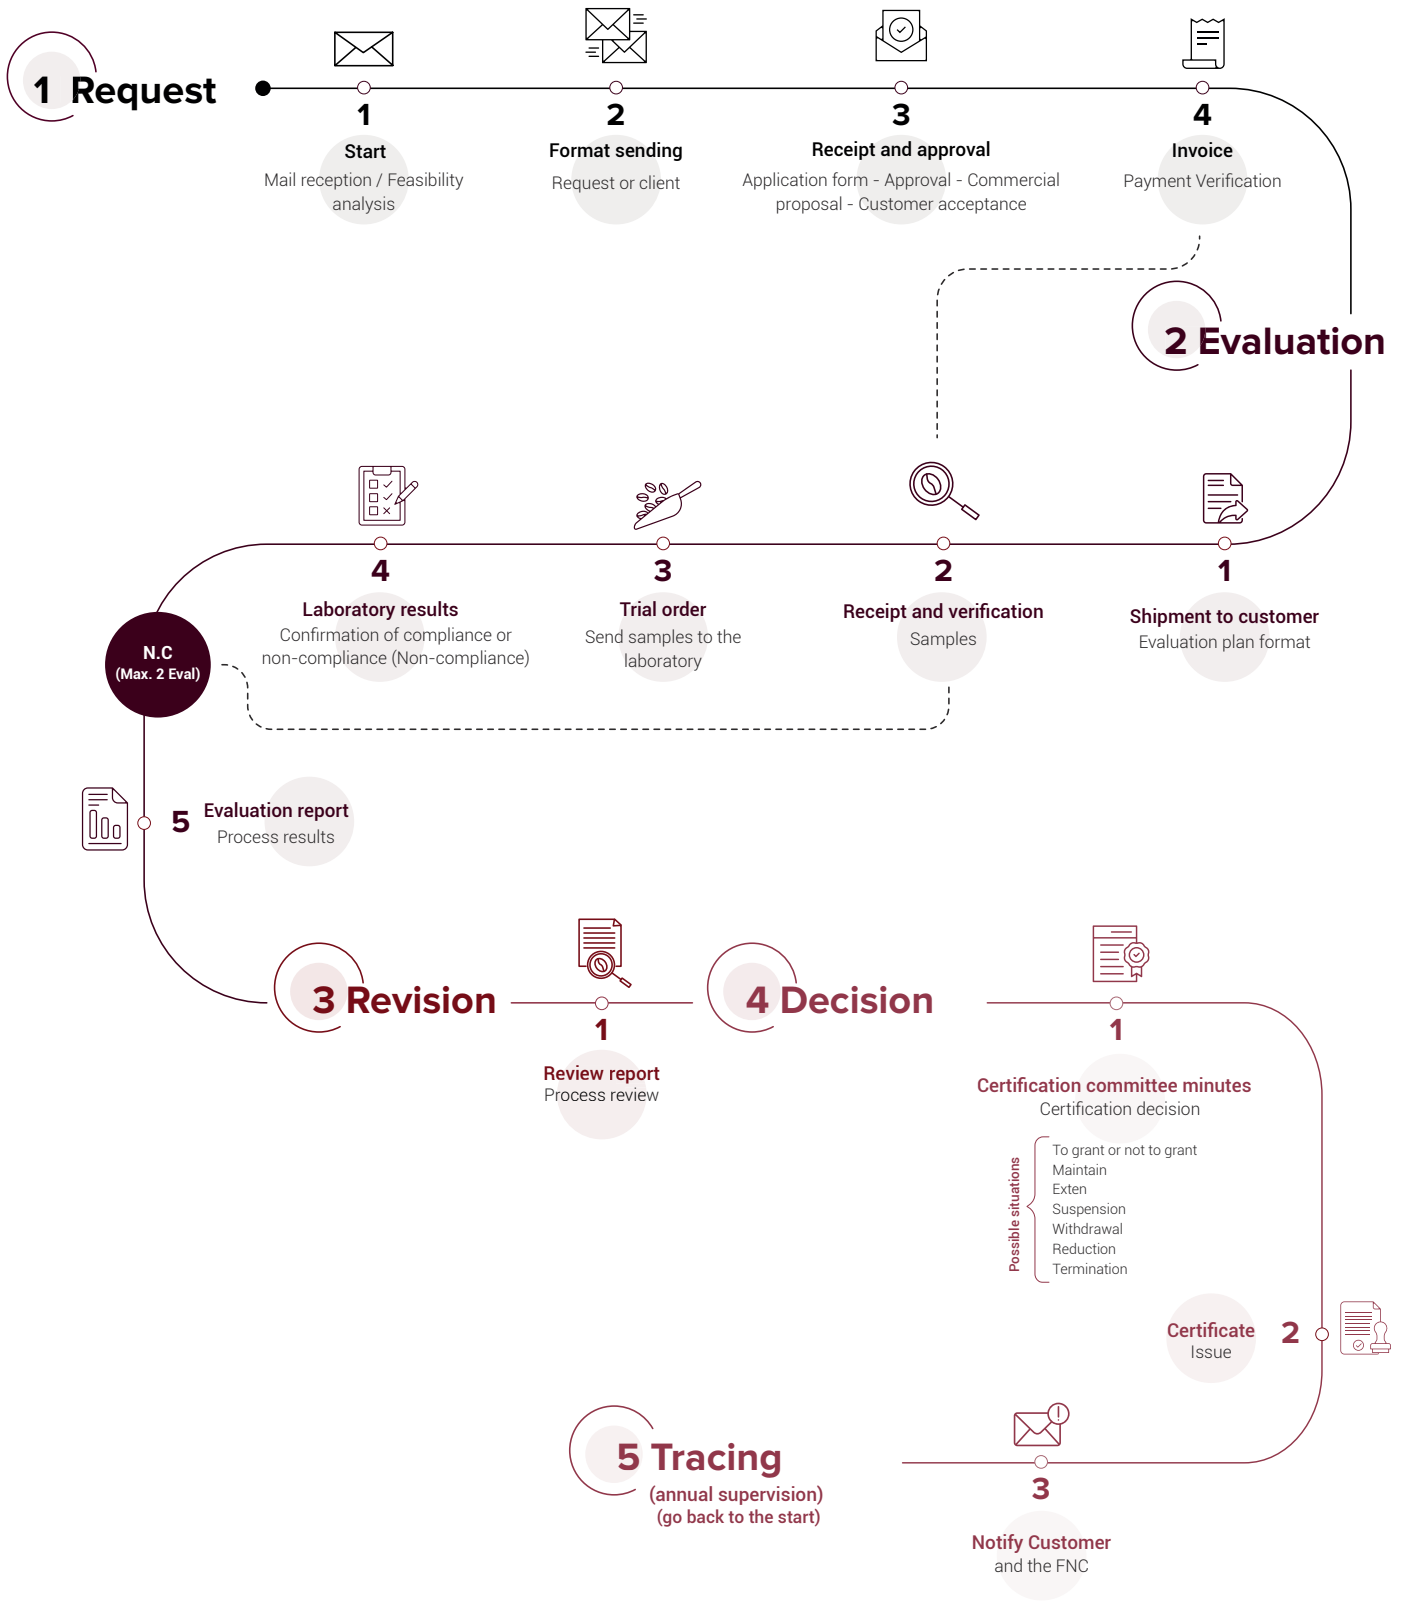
1 Request

1
Start
Mail reception / Feasibility analysis

2
Format sending
Request or client

3
Receipt and approval
Application form - Approval - Commercial proposal - Customer acceptance

4
Invoice
Payment Verification

2 Evaluation

1
Shipment to customer
Evaluation plan format

2
Receipt and verification
Samples

3
Trial order
Send samples to the laboratory

4
Laboratory results
Confirmation of compliance or non-compliance (Non-compliance)

N.C
(Max. 2 Eval)

5 Evaluation report
Process results

3 Revision

1
Review report
Process review

4 Decision

1
Certification committee minutes
Certification decision

Possible situations
To grant or not to grant
Maintain
Exten
Suspension
Withdrawal
Reduction
Termination

Certificate
Issue
2

3
Notify Customer
and the FNC

5 Tracing
(annual supervision)
(go back to the start)